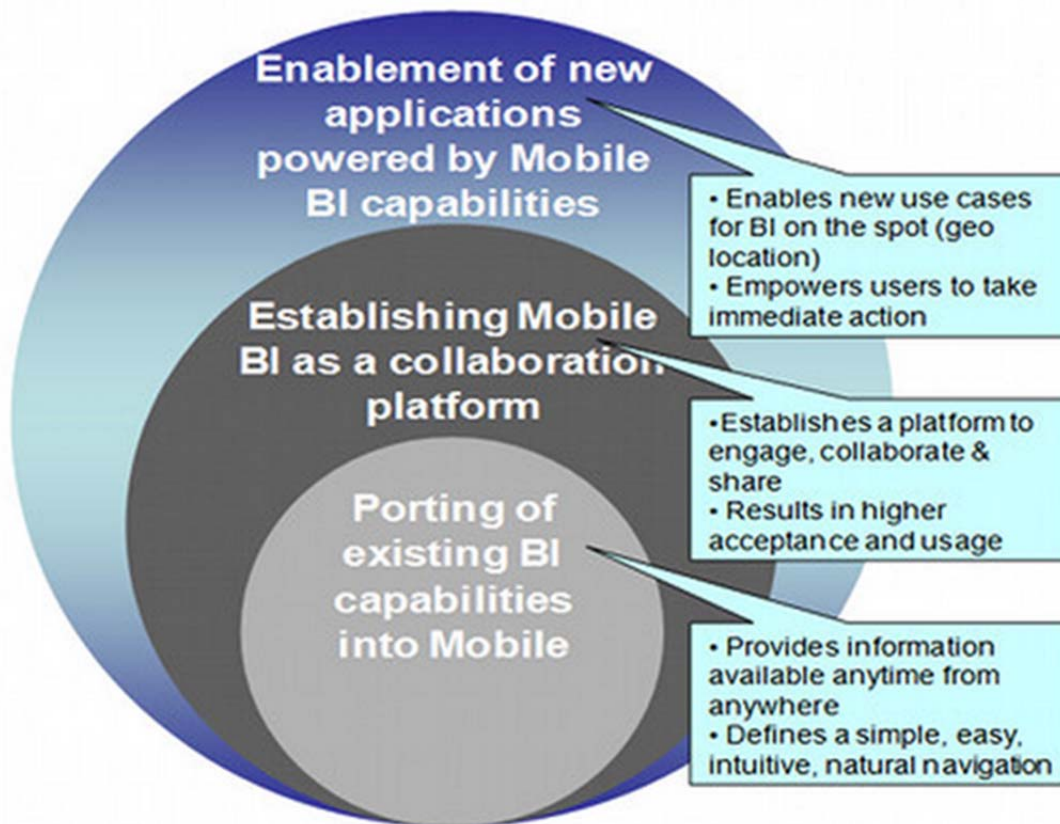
Enablement of new applications powered by Mobile BI capabilities

• Enables new use cases for BI on the spot (geo location)
• Empowers users to take immediate action

Establishing Mobile BI as a collaboration platform

•Establishes a platform to engage, collaborate & share
• Results in higher acceptance and usage

Porting of existing BI capabilities into Mobile

• Provides information available anytime from anywhere
• Defines a simple, easy, intuitive, natural navigation